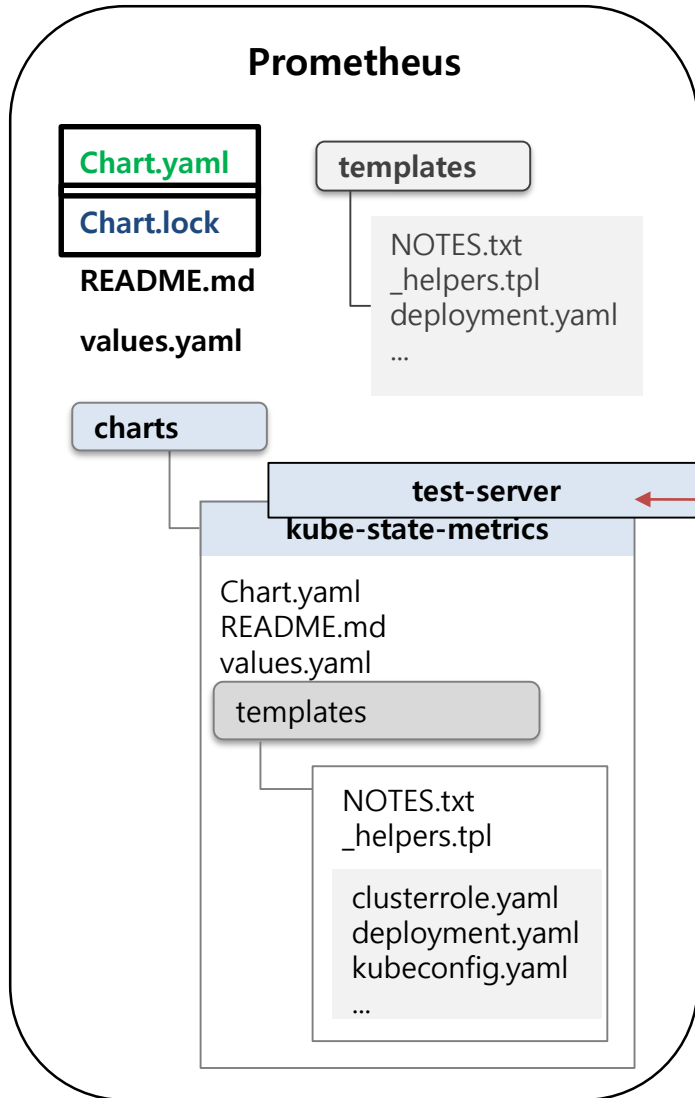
Prometheus

Chart.yaml
Chart.lock
README.md
values.yaml

templates

NOTES.txt
_helpers.tpl
deployment.yaml
...

charts

test-server
kube-state-metrics

Chart.yaml
README.md
values.yaml

templates

NOTES.txt
_helpers.tpl

clusterrole.yaml
deployment.yaml
kubeconfig.yaml
...